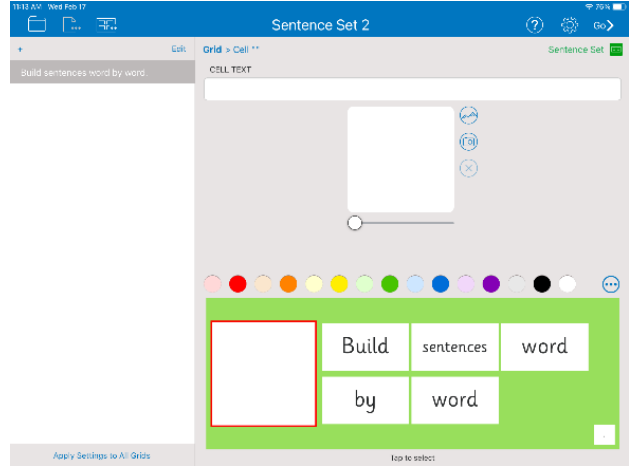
10:13 AM Wed Feb 17

75%

Sentence Set 2

Go

+

Edit

Build sentences word by word.

Grid > Cell **

Sentence Set

CELL TEXT

Build

sentences

word

by

word

Apply Settings to All Grids

Tap to select